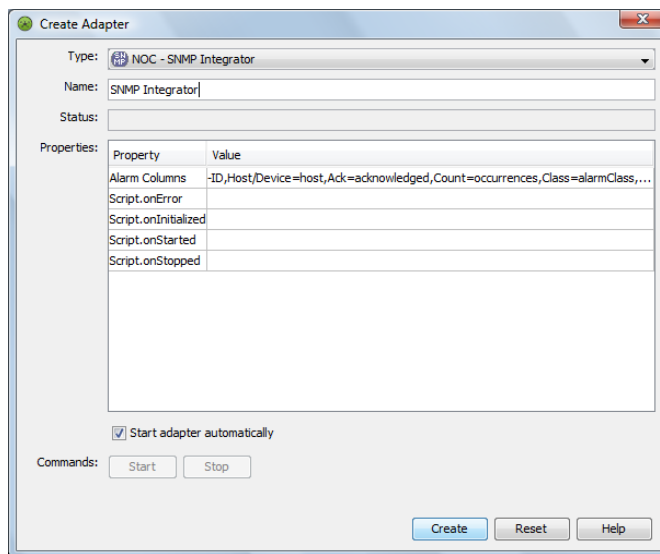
Create Adapter

Type: NOC - SNMP Integrator

Name: SNMP Integrator

Status:

Properties:

| Property | Value |
|---|---|
| Alarm Columns | -ID,Host/Device=host,Ack=acknowledged,Count=occurrences,Class=alarmClass,... |
| Script.onError | |
| Script.onInitialized | |
| Script.onStarted | |
| Script.onStopped | |

Start adapter automatically

Commands: Start Stop

Create Reset Help